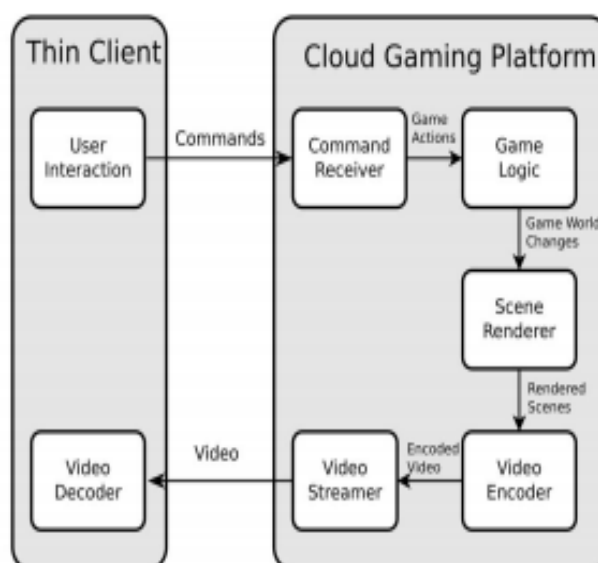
Thin Client

Cloud Gaming Platform

User Interaction

Commands

Command Receiver

Game Actions

Game Logic

Game World Changes

Scene Renderer

Rendered Scenes

Video Decoder

Video

Video Streamer

Encoded Video

Video Encoder